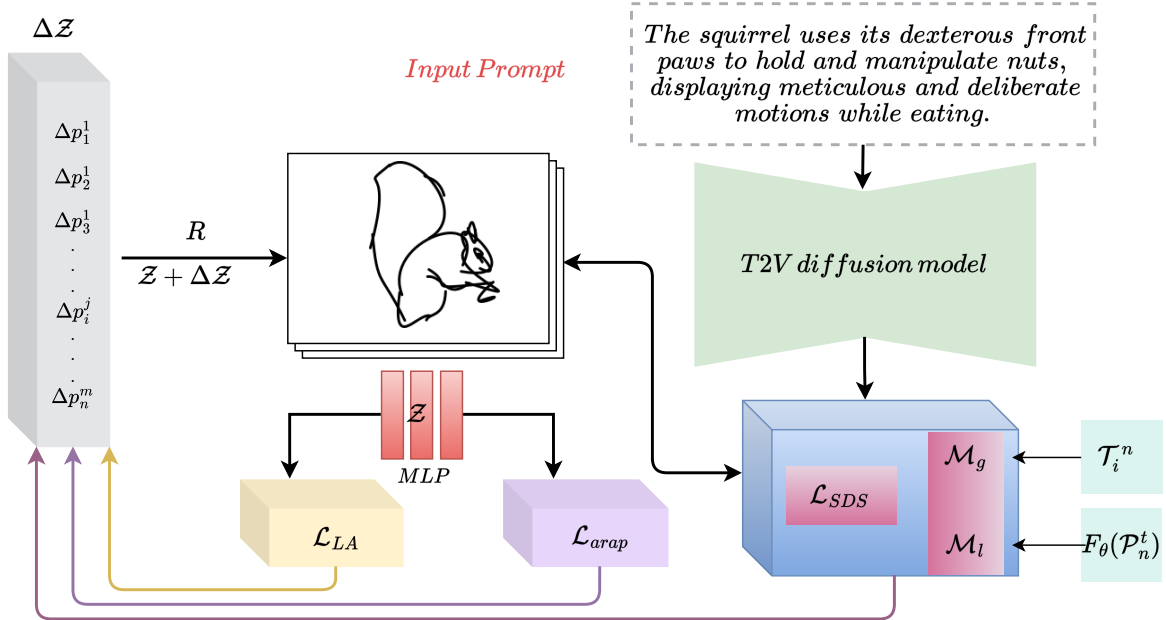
$\Delta\mathcal{Z}$

$\Delta p_1^1$

$\Delta p_2^1$

$\Delta p_3^1$

.

.

.

$\Delta p_i^j$

.

.

.

$\Delta p_n^m$

Input Prompt

The squirrel uses its dexterous front paws to hold and manipulate nuts, displaying meticulous and deliberate motions while eating.

$R$

$\mathcal{Z} + \Delta\mathcal{Z}$

$T2V\ diffusion\ model$

$\mathcal{Z}$

$MLP$

$\mathcal{L}_{LA}$

$\mathcal{L}_{arap}$

$\mathcal{L}_{SDS}$

$\mathcal{M}_g$

$\mathcal{M}_l$

$\mathcal{T}_i^n$

$F_\theta(\mathcal{P}_n^t)$